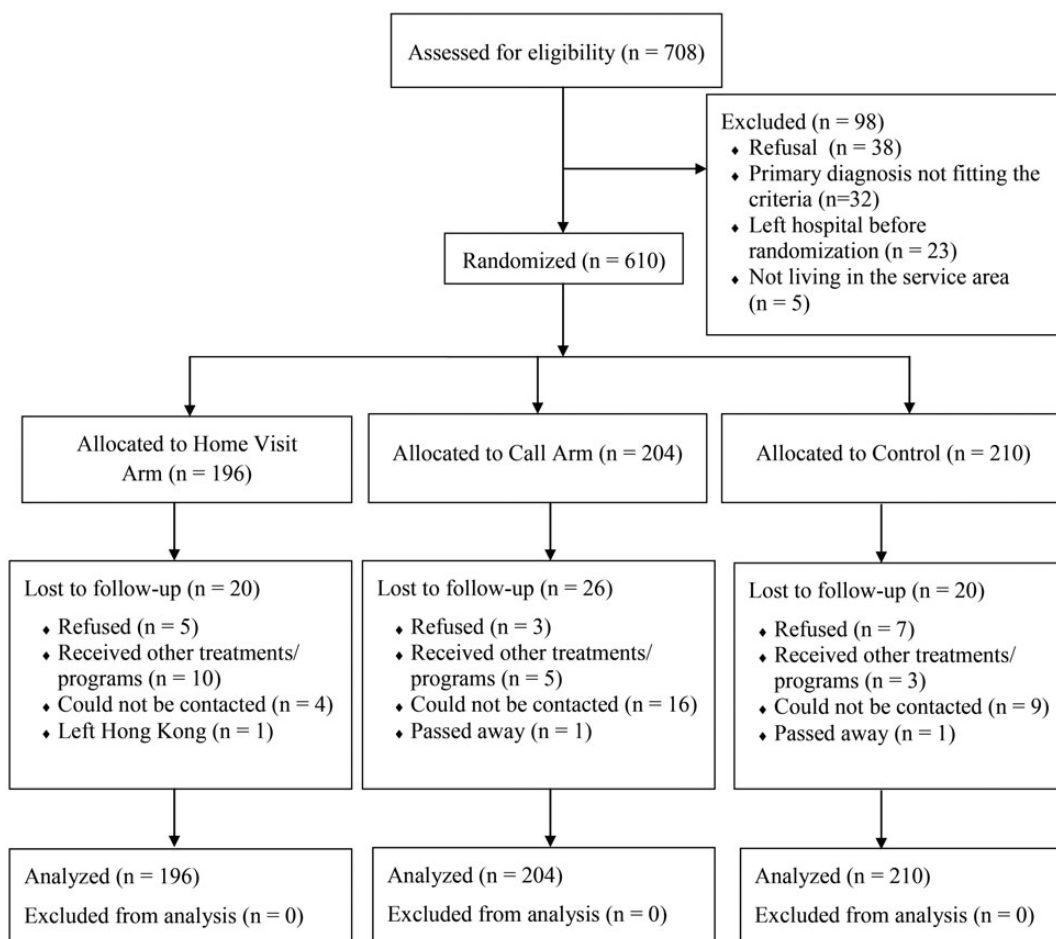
Assessed for eligibility (n = 708)

Excluded (n = 98)
- Refusal (n = 38)
- Primary diagnosis not fitting the criteria (n=32)
- Left hospital before randomization (n = 23)
- Not living in the service area (n = 5)

Randomized (n = 610)

Allocated to Home Visit Arm (n = 196)

Allocated to Call Arm (n = 204)

Allocated to Control (n = 210)

Lost to follow-up (n = 20)
- Refused (n = 5)
- Received other treatments/ programs (n = 10)
- Could not be contacted (n = 4)
- Left Hong Kong (n = 1)

Lost to follow-up (n = 26)
- Refused (n = 3)
- Received other treatments/ programs (n = 5)
- Could not be contacted (n = 16)
- Passed away (n = 1)

Lost to follow-up (n = 20)
- Refused (n = 7)
- Received other treatments/ programs (n = 3)
- Could not be contacted (n = 9)
- Passed away (n = 1)

Analyzed (n = 196)
Excluded from analysis (n = 0)

Analyzed (n = 204)
Excluded from analysis (n = 0)

Analyzed (n = 210)
Excluded from analysis (n = 0)